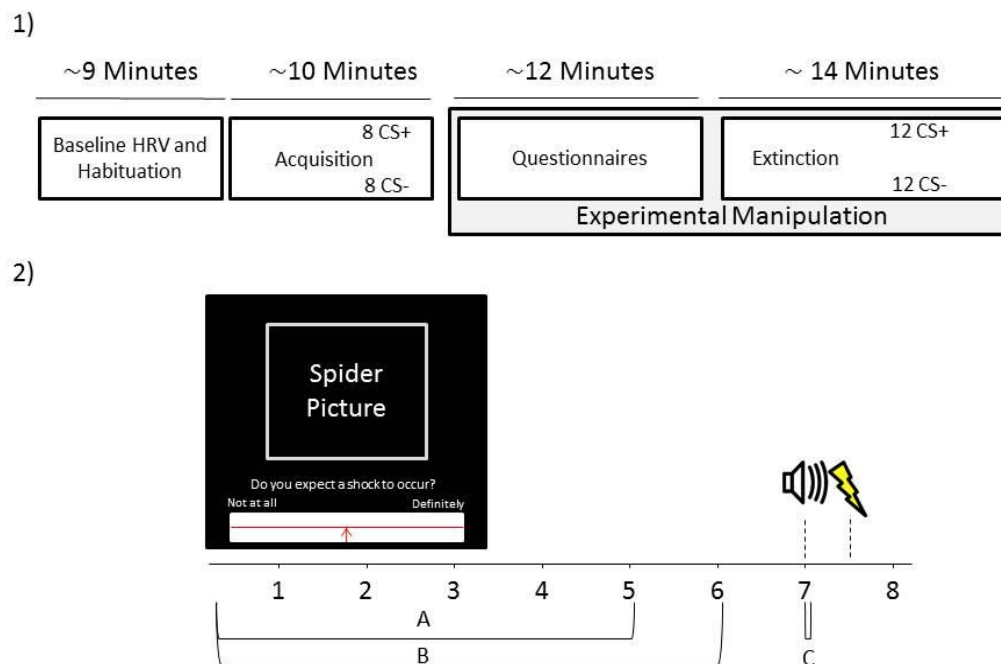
1)

~9 Minutes

~10 Minutes

~12 Minutes

~ 14 Minutes

Baseline HRV and Habituation

8 CS+
Acquisition
8 CS-

Questionnaires

12 CS+
Extinction
12 CS-

Experimental Manipulation

2)

Spider Picture

Do you expect a shock to occur?

Not at all

Definitely

1 2 3 4 5 6 7 8

A

B

C